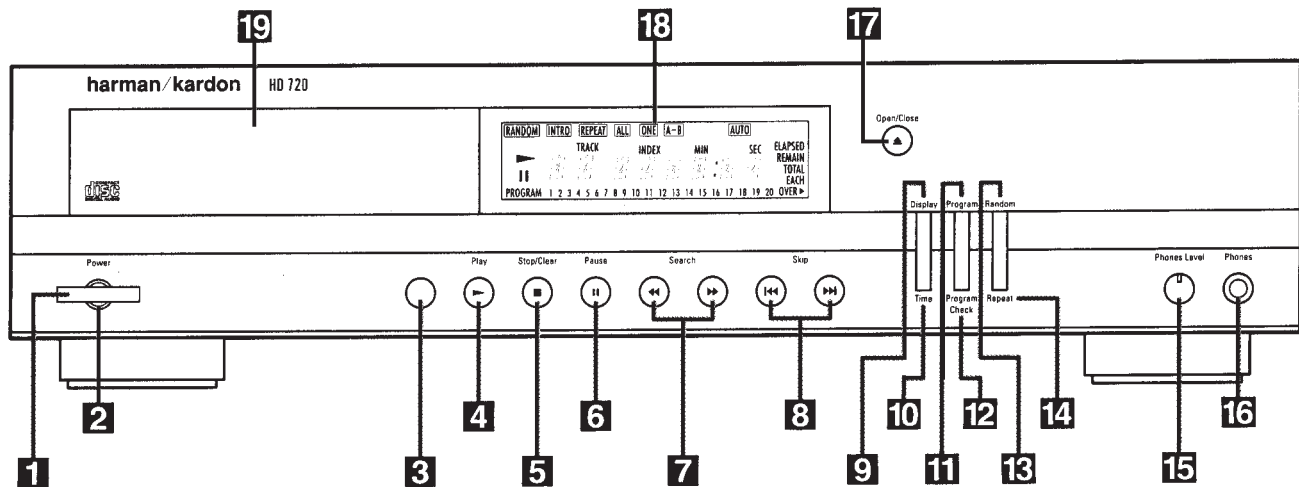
19
18
17

harman/kardon HD 720

Open/Close

RANDOM INTRO REPEAT ALL ONE A-B AUTO
TRACK INDEX MIN SEC ELAPSED REMAIN TOTAL EACH
PROGRAM 1 2 3 4 5 6 7 8 9 10 11 12 13 14 15 16 17 18 19 20 OVER

Display Program Random
Time Program Check Repeat

Power
Play Stop/Clear Pause Search Skip
Phones Level Phones

1 2 3 4 5 6 7 8 9 10 11 12 13 14 15 16